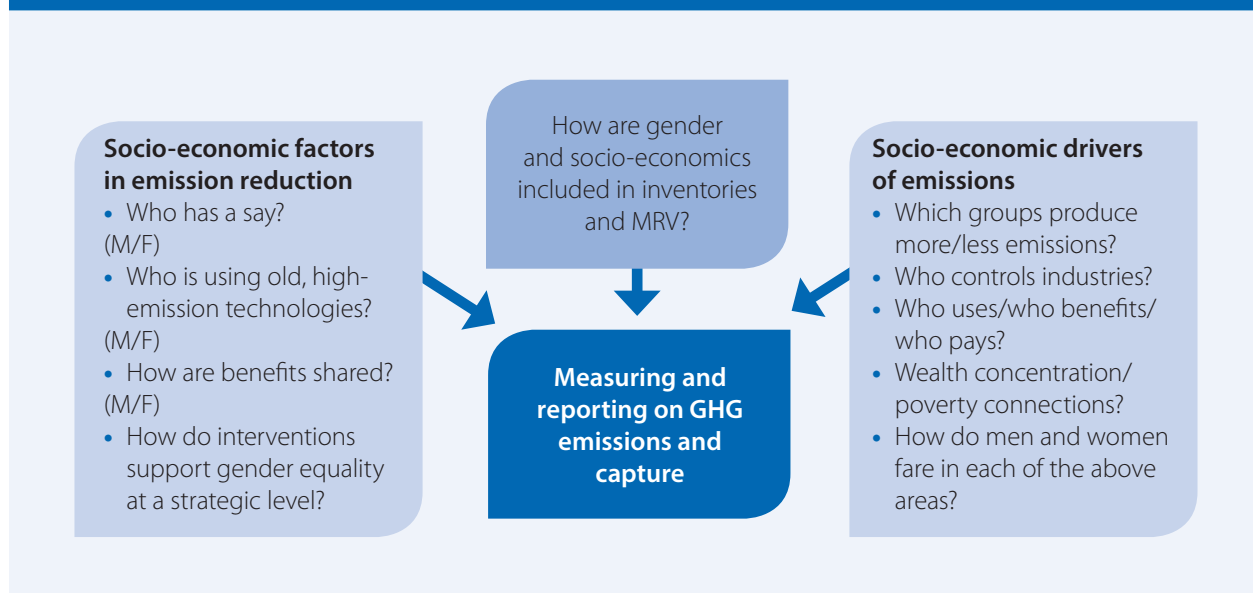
Socio-economic factors in emission reduction

- Who has a say? (M/F)
- Who is using old, high-emission technologies? (M/F)
- How are benefits shared? (M/F)
- How do interventions support gender equality at a strategic level?

How are gender and socio-economics included in inventories and MRV?

Measuring and reporting on GHG emissions and capture

Socio-economic drivers of emissions

- Which groups produce more/less emissions?
- Who controls industries?
- Who uses/who benefits/who pays?
- Wealth concentration/poverty connections?
- How do men and women fare in each of the above areas?